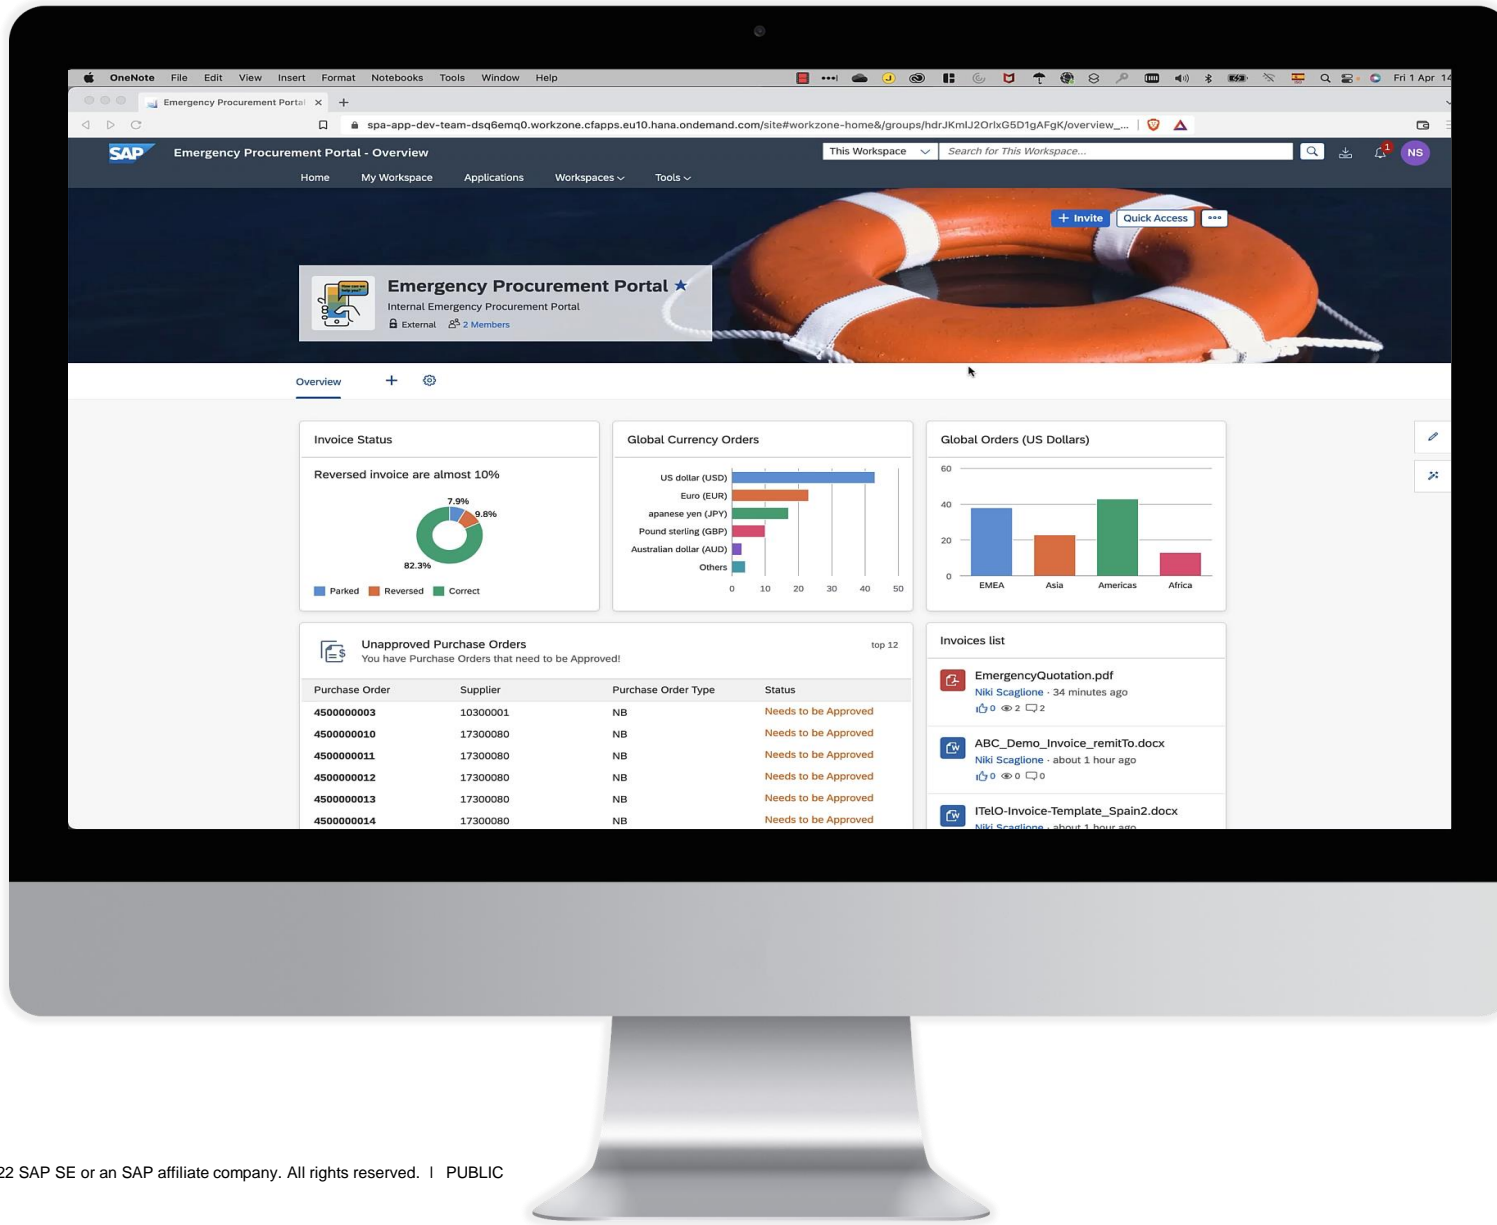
OneNote File Edit View Insert Format Notebooks Tools Window Help

Fri 1 Apr 14

Emergency Procurement Portal ×

spa-app-dev-team-dsq6emq0.workzone.cfapps.eu10.hana.ondemand.com/site#workzone-home&/groups/hdrJKmIJ2OrlxG5D1gAFgK/overview_...

SAP Emergency Procurement Portal - Overview

This Workspace Search for This Workspace...

NS

Home My Workspace Applications Workspaces Tools

+ Invite Quick Access •••

Emergency Procurement Portal ★
Internal Emergency Procurement Portal
External 2 Members

Overview + 

Invoice Status

Reversed invoice are almost 10%

7.9% 9.8% 82.3%

Parked Reversed Correct

Global Currency Orders

US dollar (USD)
Euro (EUR)
apanese yen (JPY)
Pound sterling (GBP)
Australian dollar (AUD)
Others

0 10 20 30 40 50

Global Orders (US Dollars)

60 40 20 0

EMEA Asia Americas Africa

Unapproved Purchase Orders
You have Purchase Orders that need to be Approved!

top 12

| Purchase Order | Supplier | Purchase Order Type | Status |
|---|---|---|---|
| 4500000003 | 10300001 | NB | Needs to be Approved |
| 4500000010 | 17300080 | NB | Needs to be Approved |
| 4500000011 | 17300080 | NB | Needs to be Approved |
| 4500000012 | 17300080 | NB | Needs to be Approved |
| 4500000013 | 17300080 | NB | Needs to be Approved |
| 4500000014 | 17300080 | NB | Needs to be Approved |

Invoices list

EmergencyQuotation.pdf
Niki Scaglione · 34 minutes ago
0 2 2

ABC_Demo_Invoice_remitTo.docx
Niki Scaglione · about 1 hour ago
0 0 0

ITelO-Invoice-Template_Spain2.docx
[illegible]

22 SAP SE or an SAP affiliate company. All rights reserved. | PUBLIC